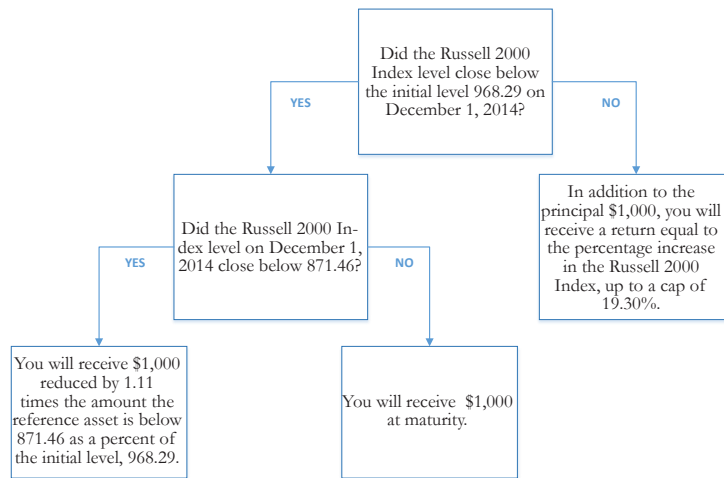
Did the Russell 2000 Index level close below the initial level 968.29 on December 1, 2014?

YES

NO

Did the Russell 2000 Index level on December 1, 2014 close below 871.46?

In addition to the principal $1,000, you will receive a return equal to the percentage increase in the Russell 2000 Index, up to a cap of 19.30%.

YES

NO

You will receive $1,000 reduced by 1.11 times the amount the reference asset is below 871.46 as a percent of the initial level, 968.29.

You will receive $1,000 at maturity.